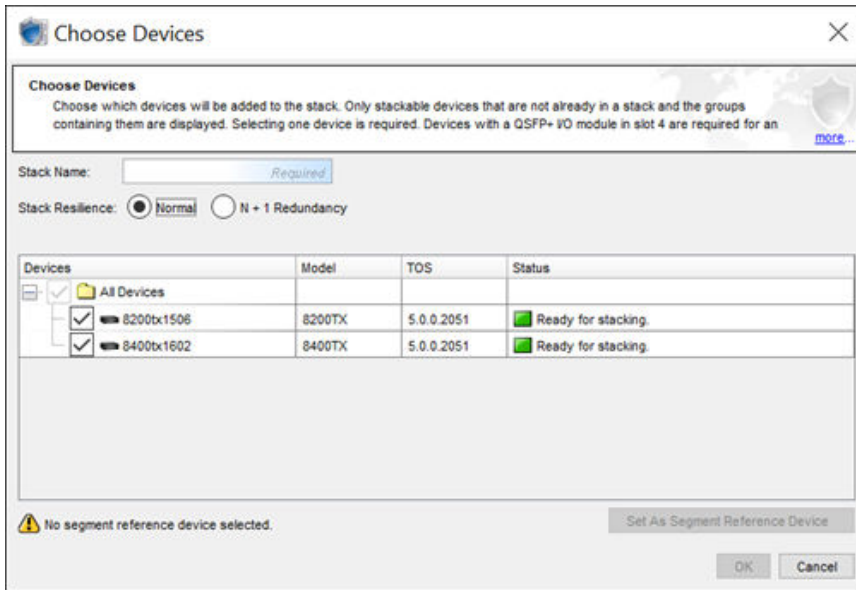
Choose Devices

Choose Devices
Choose which devices will be added to the stack. Only stackable devices that are not already in a stack and the groups containing them are displayed. Selecting one device is required. Devices with a QSFP+ I/O module in slot 4 are required for an
more...

Stack Name: Required

Stack Resilience: Normal N + 1 Redundancy

| Devices | Model | TOS | Status |
|---|---|---|---|
| All Devices | | | |
| 8200tx1506 | 8200TX | 5.0.0.2051 | Ready for stacking. |
| 8400tx1602 | 8400TX | 5.0.0.2051 | Ready for stacking. |

No segment reference device selected.

Set As Segment Reference Device

OK Cancel